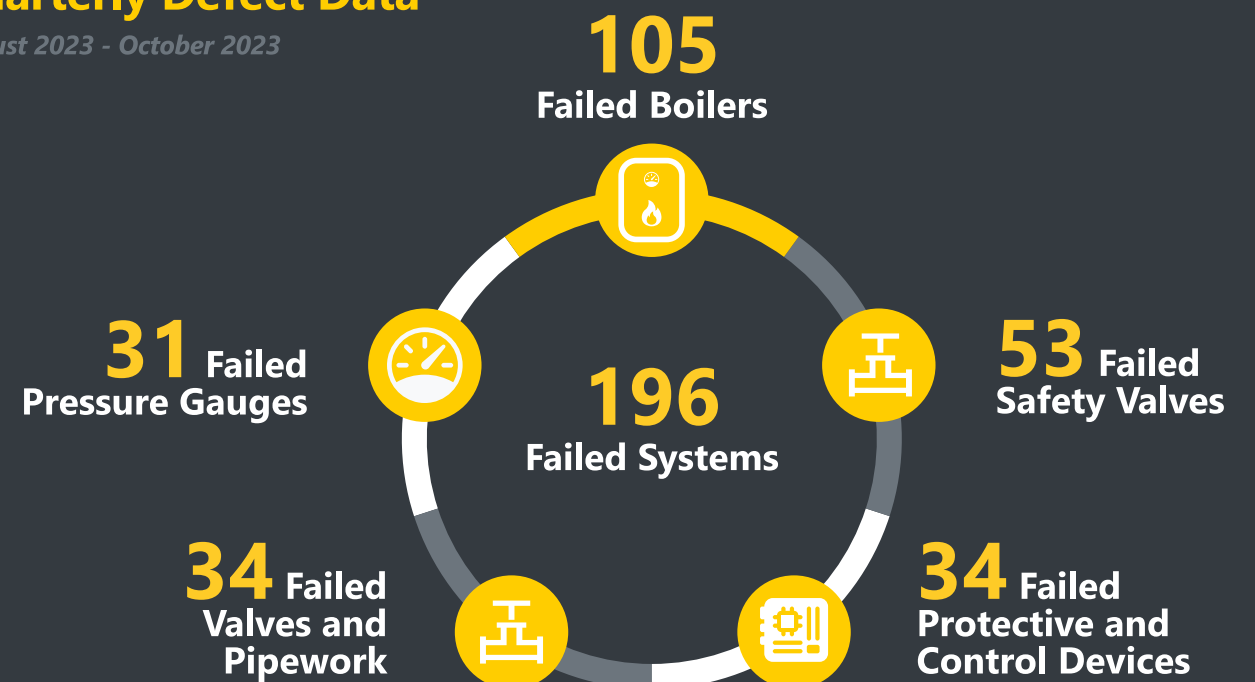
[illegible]uarterly Defect Data
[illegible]ust 2023 - October 2023

105
Failed Boilers

31 Failed
Pressure Gauges

196
Failed Systems

53 Failed
Safety Valves

34 Failed
Valves and Pipework

34 Failed
Protective and Control Devices